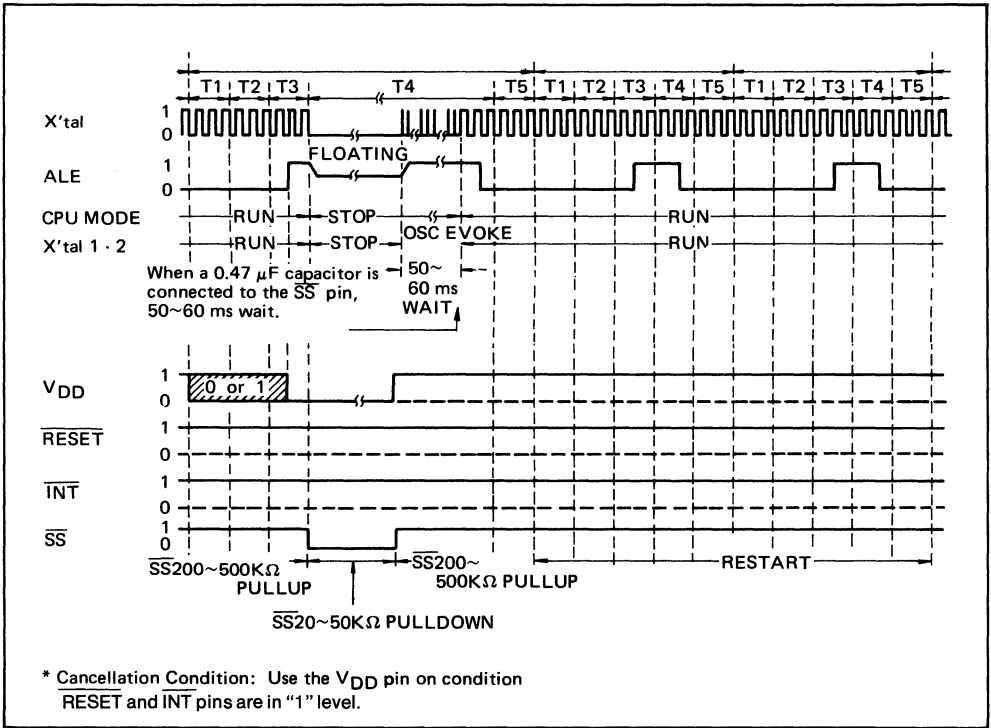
T1 T2 T3 T4 T5 T1 T2 T3 T4 T5 T1 T2 T3 T4 T5

X'tal
1
0

FLOATING

ALE
1
0

CPU MODE RUN STOP RUN

X'tal 1 · 2 RUN STOP OSC EVOKE RUN

When a 0.47 $\mu$F capacitor is connected to the $\overline{SS}$ pin, 50~60 ms wait.

50~ 60 ms WAIT

$V_{DD}$
1
0
0 or 1

$\overline{RESET}$
1
0

$\overline{INT}$
1
0

$\overline{SS}$
1
0

$\overline{SS}$200~500K$\Omega$ PULLUP

$\overline{SS}$200~ 500K$\Omega$ PULLUP

RESTART

$\overline{SS}$20~50K$\Omega$ PULLDOWN

* Cancellation Condition: Use the $V_{DD}$ pin on condition $\overline{RESET}$ and $\overline{INT}$ pins are in "1" level.